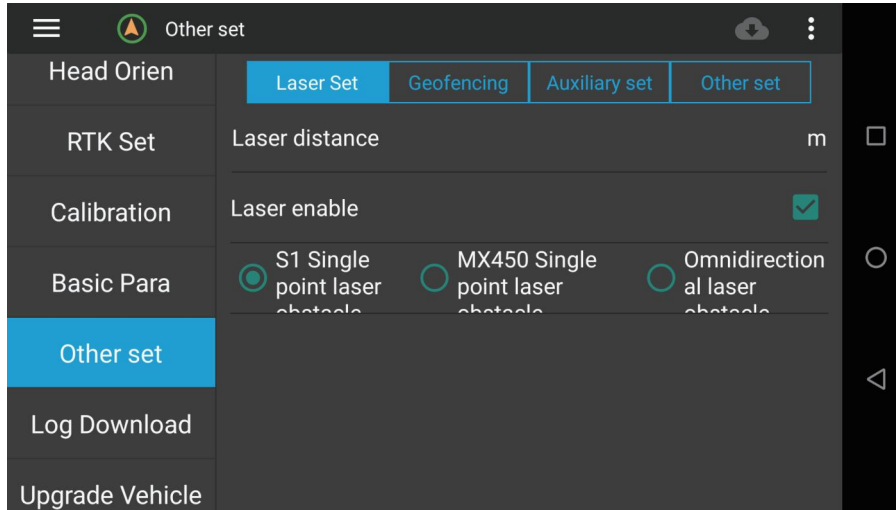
Other set

Head Orien

RTK Set

Calibration

Basic Para

Other set

Log Download

Upgrade Vehicle

Laser Set | Geofencing | Auxiliary set | Other set

Laser distance m

Laser enable

S1 Single point laser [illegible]

MX450 Single point laser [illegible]

Omnidirectional laser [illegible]